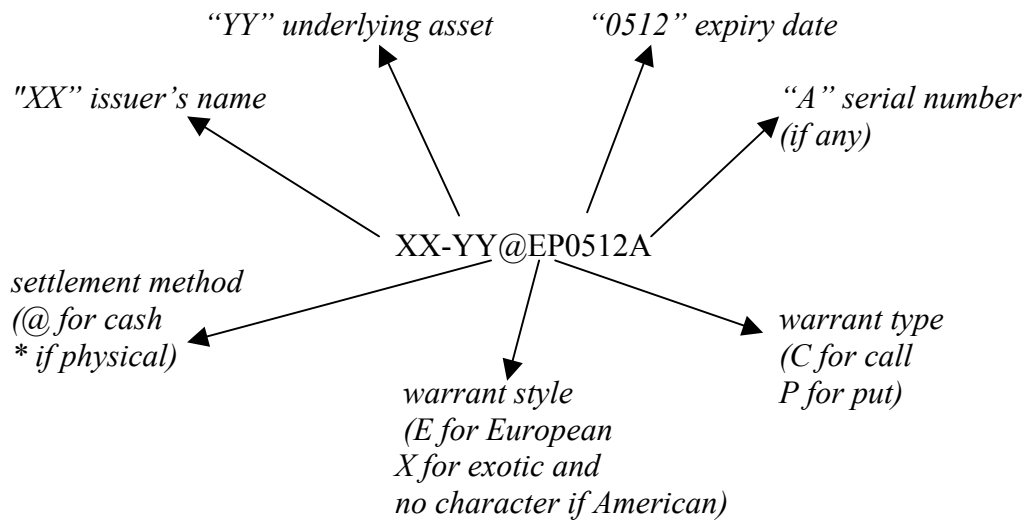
"YY" underlying asset

"0512" expiry date

"XX" issuer's name

"A" serial number (if any)

XX-YY@EP0512A

settlement method (@ for cash * if physical)

warrant type (C for call P for put)

warrant style (E for European X for exotic and no character if American)